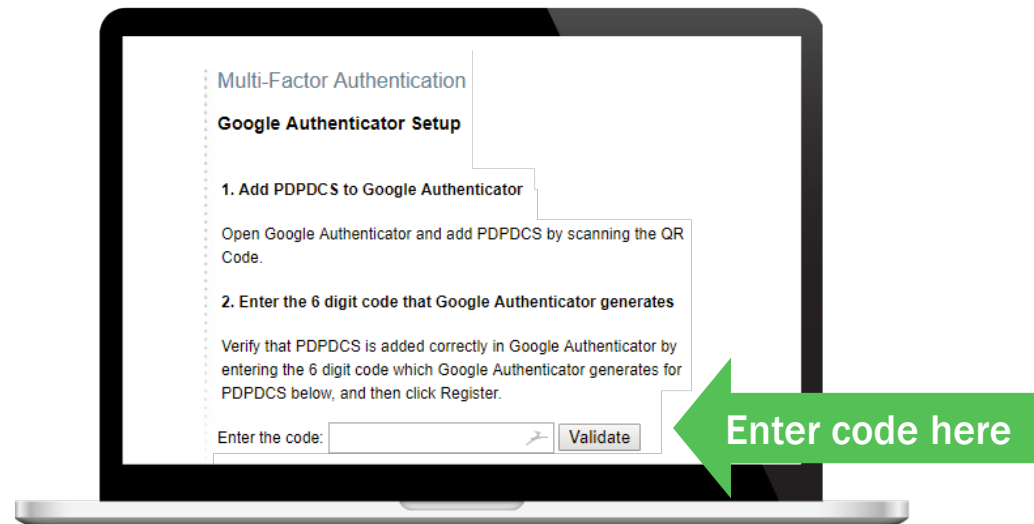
Multi-Factor Authentication

Google Authenticator Setup

1. Add PDPDCS to Google Authenticator

Open Google Authenticator and add PDPDCS by scanning the QR Code.

2. Enter the 6 digit code that Google Authenticator generates

Verify that PDPDCS is added correctly in Google Authenticator by entering the 6 digit code which Google Authenticator generates for PDPDCS below, and then click Register.

Enter the code: Validate

Enter code here